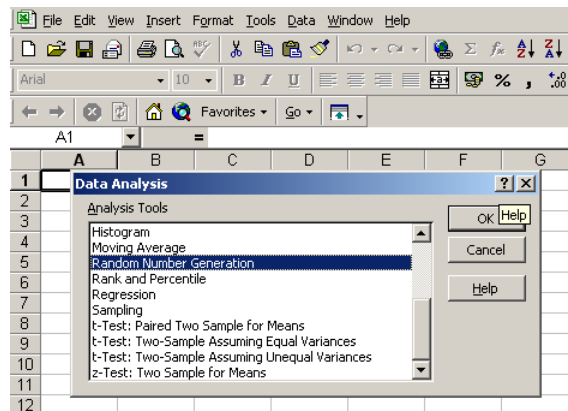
File Edit View Insert Format Tools Data Window Help

Arial 10 B I U % ,

Favorites Go

A1 =

A B C D E F G

1
2
3
4
5
6
7
8
9
10
11
12

Data Analysis ? X

Analysis Tools

Histogram
Moving Average
Random Number Generation
Rank and Percentile
Regression
Sampling
t-Test: Paired Two Sample for Means
t-Test: Two-Sample Assuming Equal Variances
t-Test: Two-Sample Assuming Unequal Variances
z-Test: Two Sample for Means

OK Help

Cancel

Help